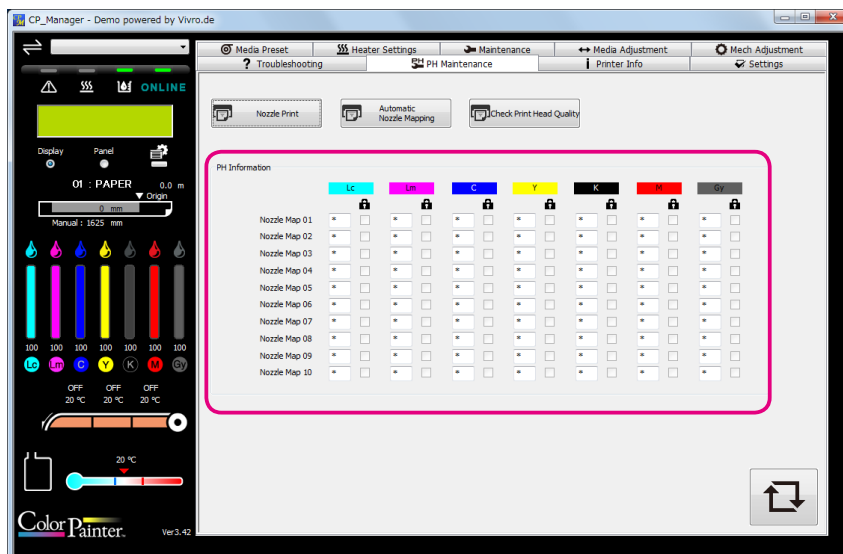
CP_Manager - Demo powered by Vivro.de

ONLINE

Display Panel

01 : PAPER 0.0 m

▼ Origin

0 mm

Manual : 1625 mm

100 100 100 100 100 100 100

Lc Lm C Y K M Gy

OFF OFF OFF

20 ºC 20 ºC 20 ºC

20 ºC

Color Painter. Ver3.42

Media Preset | Heater Settings | Maintenance | Media Adjustment | Mech Adjustment

Troubleshooting | PH Maintenance | Printer Info | Settings

Nozzle Print

Automatic Nozzle Mapping

Check Print Head Quality

PH Information

| | Lc | | Lm | | C | | Y | | K | | M | | Gy | |
|---|---|---|---|---|---|---|---|---|---|---|---|---|---|---|
| Nozzle Map 01 | * | | * | | * | | * | | * | | * | | * | |
| Nozzle Map 02 | * | | * | | * | | * | | * | | * | | * | |
| Nozzle Map 03 | * | | * | | * | | * | | * | | * | | * | |
| Nozzle Map 04 | * | | * | | * | | * | | * | | * | | * | |
| Nozzle Map 05 | * | | * | | * | | * | | * | | * | | * | |
| Nozzle Map 06 | * | | * | | * | | * | | * | | * | | * | |
| Nozzle Map 07 | * | | * | | * | | * | | * | | * | | * | |
| Nozzle Map 08 | * | | * | | * | | * | | * | | * | | * | |
| Nozzle Map 09 | * | | * | | * | | * | | * | | * | | * | |
| Nozzle Map 10 | * | | * | | * | | * | | * | | * | | * | |